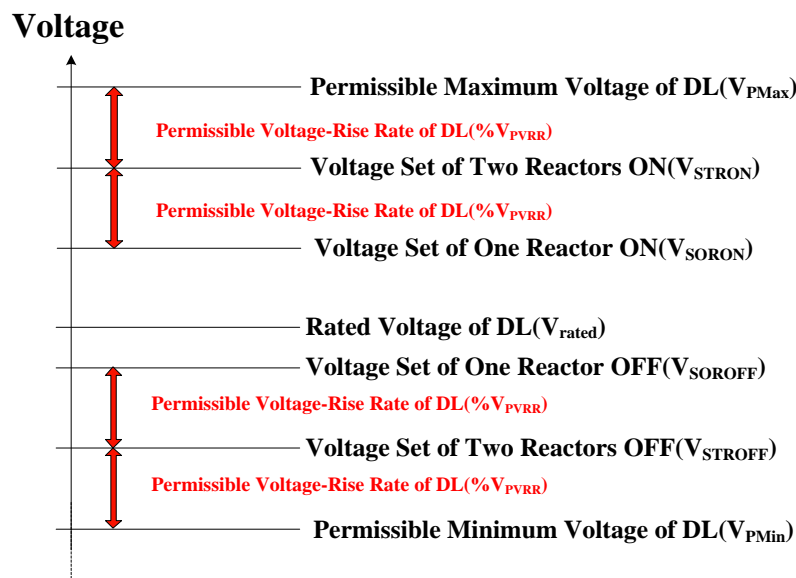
Voltage

Permissible Maximum Voltage of DL($V_{PMax}$)

Permissible Voltage-Rise Rate of DL(%$V_{PVRR}$)

Voltage Set of Two Reactors ON($V_{STRON}$)

Permissible Voltage-Rise Rate of DL(%$V_{PVRR}$)

Voltage Set of One Reactor ON($V_{SORON}$)

Rated Voltage of DL($V_{rated}$)

Voltage Set of One Reactor OFF($V_{SOROFF}$)

Permissible Voltage-Rise Rate of DL(%$V_{PVRR}$)

Voltage Set of Two Reactors OFF($V_{STROFF}$)

Permissible Voltage-Rise Rate of DL(%$V_{PVRR}$)

Permissible Minimum Voltage of DL($V_{PMin}$)